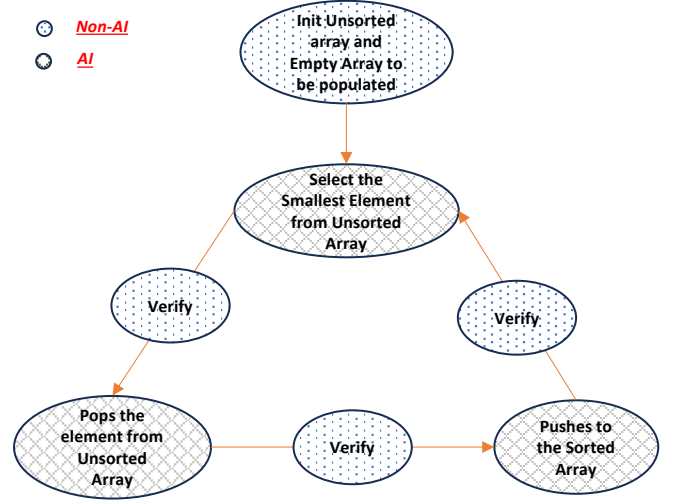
Non-AI

AI

Init Unsorted array and Empty Array to be populated

Select the Smallest Element from Unsorted Array

Verify

Verify

Pops the element from Unsorted Array

Verify

Pushes to the Sorted Array